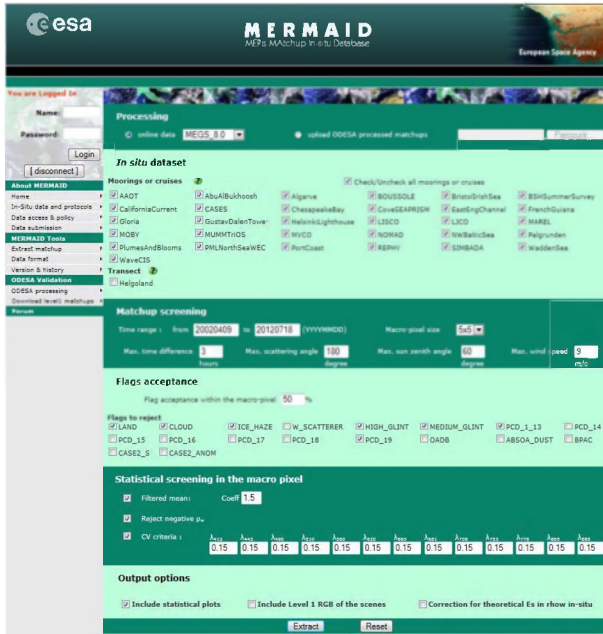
esa

MERMAID
MERIS MAtchup In-situ Database

European Space Agency

You are Logged In

Name:

Password:

Login

[ disconnect ]

About MERMAID
Home
In-Situ data and protocols
Data access & policy
Data submission
MERMAID Tools
Extract matchup
Data format
Version & history
ODESA Validation
ODESA processing
Download level1 matchups
Forum

Processing

online data MEGS_8.0

upload ODESA processed matchups

Parcourir

In situ dataset

Moorings or cruises

Check/Uncheck all moorings or cruises

AAOT
AbuAlBukhoosh
Algarve
BOUSSOLE
BristolIrishSea
BSHSummerSurvey
CaliforniaCurrent
CASES
ChesapeakeBay
CoveSEAPRISM
EastEngChannel
FrenchGuiana
Gloria
GustavDalenTower
HelsinkiLighthouse
LISCO
LJCO
MAREL
MOBY
MUMMTriOS
MVCO
NOMAD
NWBalticSea
Palgrunden
PlumesAndBlooms
PMLNorthSeaWEC
PortCoast
REPHY
SIMBADA
WaddenSea
WaveCIS

Transect

Helgoland

Matchup screening

Time range : from 20020409 to 20120718 (YYYYMMDD)

Macro-pixel size 5x5

Max. time difference 3 hours

Max. scattering angle 180 degree

Max. sun zenith angle 60 degree

Max. wind speed 9 m/s

Flags acceptance

Flag acceptance within the macro-pixel 50 %

Flags to reject

LAND
CLOUD
ICE_HAZE
W_SCATTERER
HIGH_GLINT
MEDIUM_GLINT
PCD_1_13
PCD_14
PCD_15
PCD_16
PCD_17
PCD_18
PCD_19
OADB
ABSOA_DUST
BPAC
CASE2_S
CASE2_ANOM

Statistical screening in the macro pixel

Filtered mean: Coeff 1.5

Reject negative $\rho_w$

CV criteria :

| $\lambda_{412}$ | $\lambda_{443}$ | $\lambda_{490}$ | $\lambda_{510}$ | $\lambda_{560}$ | $\lambda_{620}$ | $\lambda_{665}$ | $\lambda_{681}$ | $\lambda_{709}$ | $\lambda_{754}$ | $\lambda_{779}$ | $\lambda_{865}$ | $\lambda_{885}$ |
|---|---|---|---|---|---|---|---|---|---|---|---|---|
| 0.15 | 0.15 | 0.15 | 0.15 | 0.15 | 0.15 | 0.15 | 0.15 | 0.15 | 0.15 | 0.15 | 0.15 | 0.15 |

Output options

Include statistical plots

Include Level 1 RGB of the scenes

Correction for theoretical Es in rhow in-situ

Extract

Reset